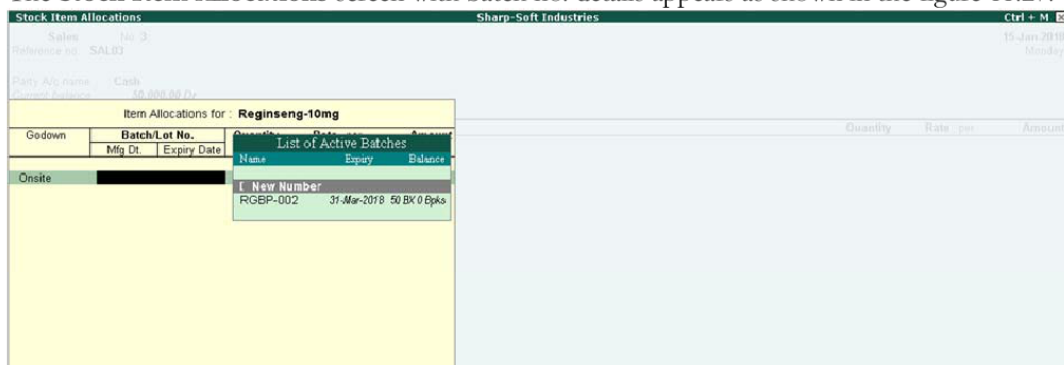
The Stock Item Allocations screen with batch no. details appears as shown in the figure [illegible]

Stock Item Allocations

Sharp-Soft Industries

Ctrl + M

Sales No. 3

Reference no. SAL03

15-Jan-2018

Monday

Party A/c name Cash

Current balance 10,000.00 Dr

Item Allocations for : Reginseng-10mg

| Godown | Batch/Lot No. | | Quantity | Rate per | Amount |
|---|---|---|---|---|---|
| | Mfg Dt. | Expiry Date | | | |
| Onsite | | | | | |

List of Active Batches

| Name | Expiry | Balance |
|---|---|---|
| [ New Number | | |
| RGBP-002 | 31-Mar-2018 | 50 BX 0 Bpks |

Quantity

Rate per

Amount